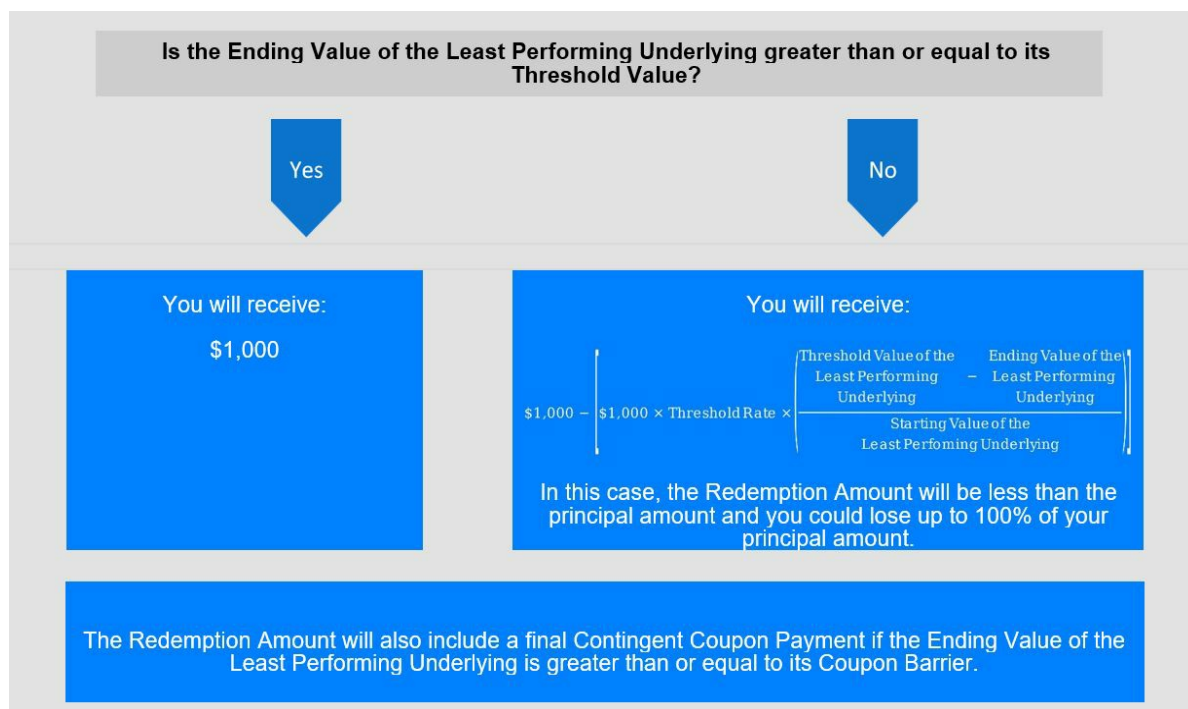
Is the Ending Value of the Least Performing Underlying greater than or equal to its Threshold Value?

Yes

No

You will receive:

\$1,000

You will receive:

$\$1{,}000 - \left[\$1{,}000 \times \text{Threshold Rate} \times \left(\frac{\text{Threshold Value of the Least Performing Underlying} - \text{Ending Value of the Least Performing Underlying}}{\text{Starting Value of the Least Perfoming Underlying}}\right)\right]$

In this case, the Redemption Amount will be less than the principal amount and you could lose up to 100% of your principal amount.

The Redemption Amount will also include a final Contingent Coupon Payment if the Ending Value of the Least Performing Underlying is greater than or equal to its Coupon Barrier.